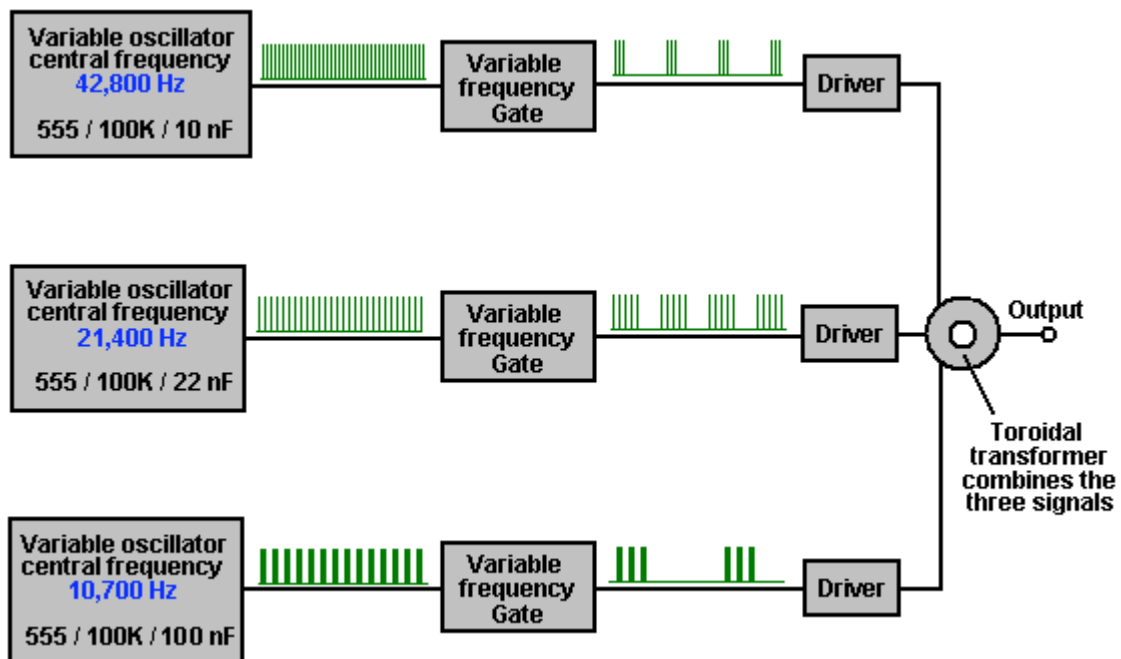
Variable oscillator central frequency
42,800 Hz
555 / 100K / 10 nF

Variable frequency Gate

Driver

Variable oscillator central frequency
21,400 Hz
555 / 100K / 22 nF

Variable frequency Gate

Driver

Output

Toroidal transformer combines the three signals

Variable oscillator central frequency
10,700 Hz
555 / 100K / 100 nF

Variable frequency Gate

Driver